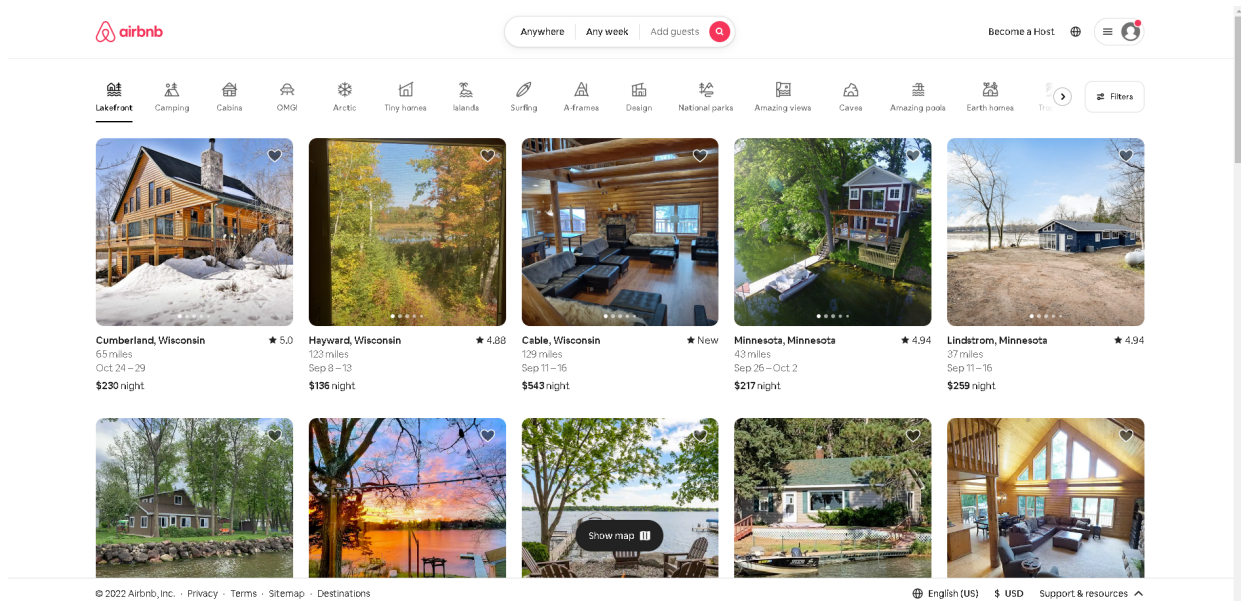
airbnb

Anywhere | Any week | Add guests

Become a Host

Lakefront Camping Cabins OMG! Arctic Tiny homes Islands Surfing A-frames Design National parks Amazing views Caves Amazing pools Earth homes Tr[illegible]

Filters

Cumberland, Wisconsin ★ 5.0
65 miles
Oct 24 – 29
$230 night

Hayward, Wisconsin ★ 4.88
123 miles
Sep 8 – 13
$136 night

Cable, Wisconsin ★ New
129 miles
Sep 11 – 16
$543 night

Minnesota, Minnesota ★ 4.94
43 miles
Sep 26 – Oct 2
$217 night

Lindstrom, Minnesota ★ 4.94
37 miles
Sep 11 – 16
$259 night

Show map

© 2022 Airbnb, Inc. · Privacy · Terms · Sitemap · Destinations

English (US) $ USD Support & resources